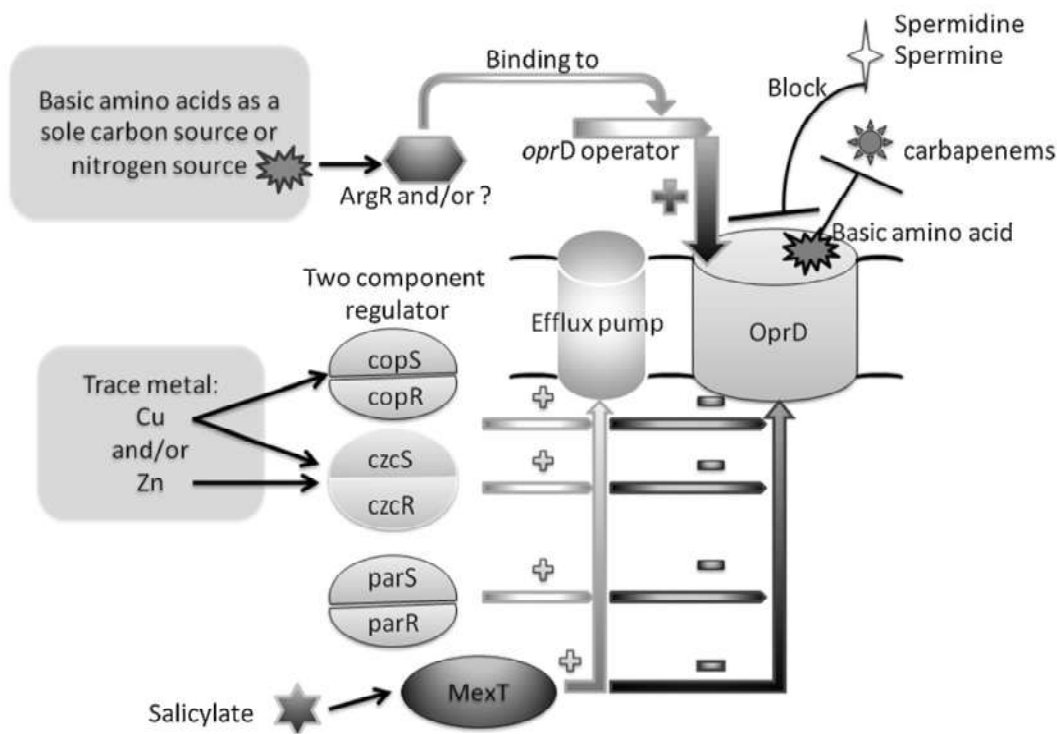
Basic amino acids as a sole carbon source or nitrogen source

Binding to

ArgR and/or ?

oprD operator

Spermidine
Spermine

Block

carbapenems

Basic amino acid

Two component regulator

Efflux pump

OprD

Trace metal:
Cu
and/or
Zn

copS
copR

czcS
czcR

parS
parR

MexT

Salicylate